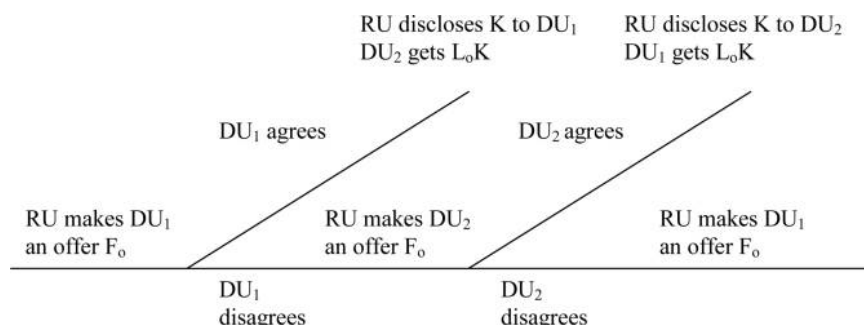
RU discloses K to $DU_1$
$DU_2$ gets $L_oK$

RU discloses K to $DU_2$
$DU_1$ gets $L_oK$

$DU_1$ agrees

$DU_2$ agrees

RU makes $DU_1$ an offer $F_o$

RU makes $DU_2$ an offer $F_o$

RU makes $DU_1$ an offer $F_o$

$DU_1$ disagrees

$DU_2$ disagrees